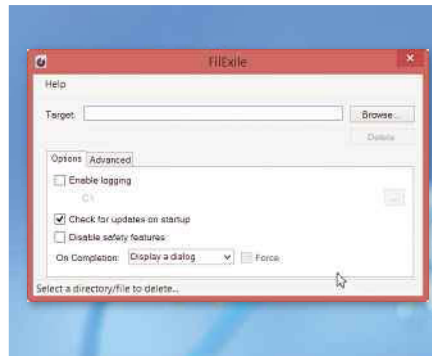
FilExile

Help

Target

Browse...

Delete

Options

Advanced

Enable logging

C:\

...

Check for updates on startup

Disable safety features

On Completion:

Display a dialog

Force

Select a directory/file to delete...